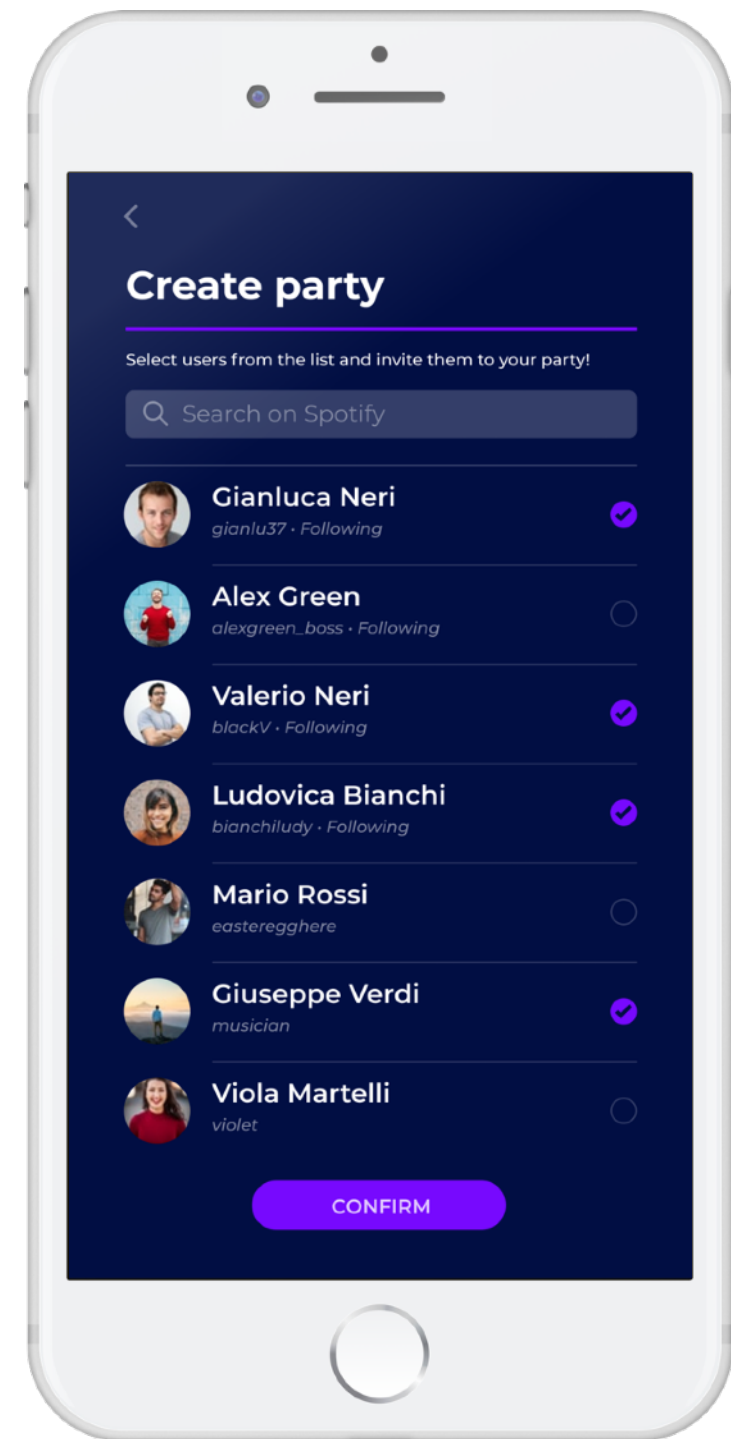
Create party

Select users from the list and invite them to your party!

Search on Spotify

Gianluca Neri
gianlu37 · Following

Alex Green
alexgreen_boss · Following

Valerio Neri
blackV · Following

Ludovica Bianchi
bianchiludy · Following

Mario Rossi
easteregghere

Giuseppe Verdi
musician

Viola Martelli
violet

CONFIRM